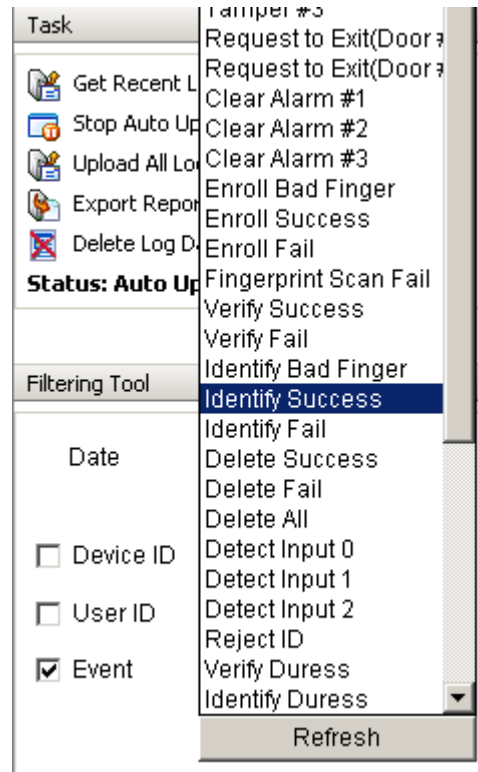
Task

Get Recent L

Stop Auto Up

Upload All Lo

Export Repor

Delete Log D

Status: Auto Up

Filtering Tool

Date

Device ID

User ID

Event

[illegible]
Request to Exit(Door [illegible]
Request to Exit(Door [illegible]
Clear Alarm #1
Clear Alarm #2
Clear Alarm #3
Enroll Bad Finger
Enroll Success
Enroll Fail
Fingerprint Scan Fail
Verify Success
Verify Fail
Identify Bad Finger
Identify Success
Identify Fail
Delete Success
Delete Fail
Delete All
Detect Input 0
Detect Input 1
Detect Input 2
Reject ID
Verify Duress
Identify Duress

Refresh